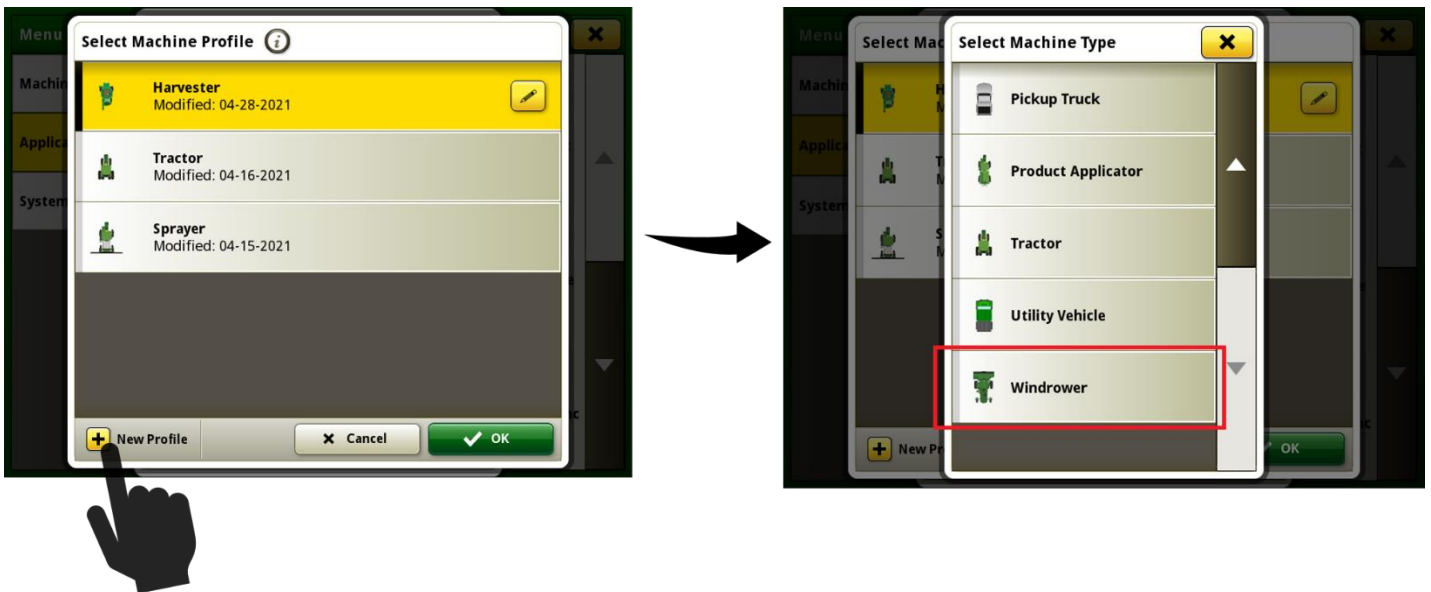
Menu
Machin
Applica
System

Select Machine Profile

Harvester
Modified: 04-28-2021

Tractor
Modified: 04-16-2021

Sprayer
Modified: 04-15-2021

New Profile
Cancel
OK

Menu
Machin
Applica
System
Select Mac

Select Machine Type

Pickup Truck

Product Applicator

Tractor

Utility Vehicle

Windrower

New Pr
OK